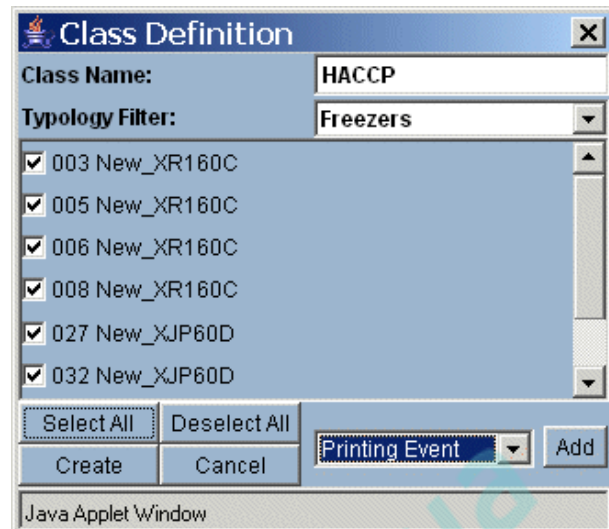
Class Definition

Class Name: HACCP

Typology Filter: Freezers

003 New_XR160C

005 New_XR160C

006 New_XR160C

008 New_XR160C

027 New_XJP60D

032 New_XJP60D

Select All Deselect All

Create Cancel

Printing Event Add

Java Applet Window